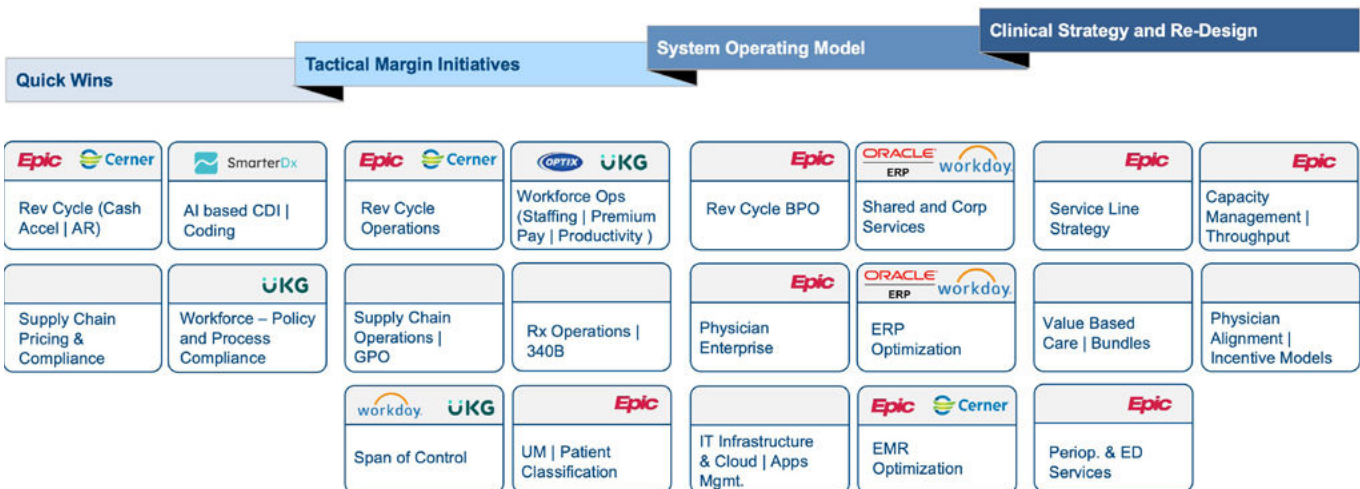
Quick Wins

Tactical Margin Initiatives

System Operating Model

Clinical Strategy and Re-Design

Epic Cerner
Rev Cycle (Cash Accel | AR)

SmarterDx
AI based CDI | Coding

Supply Chain Pricing & Compliance

UKG
Workforce – Policy and Process Compliance

Epic Cerner
Rev Cycle Operations

OPTIX UKG
Workforce Ops (Staffing | Premium Pay | Productivity )

Supply Chain Operations | GPO

Rx Operations | 340B

workday. UKG
Span of Control

Epic
UM | Patient Classification

Epic
Rev Cycle BPO

ORACLE ERP workday.
Shared and Corp Services

Epic
Physician Enterprise

ORACLE ERP workday.
ERP Optimization

IT Infrastructure & Cloud | Apps Mgmt.

Epic Cerner
EMR Optimization

Epic
Service Line Strategy

Epic
Capacity Management | Throughput

Value Based Care | Bundles

Physician Alignment | Incentive Models

Epic
Periop. & ED Services